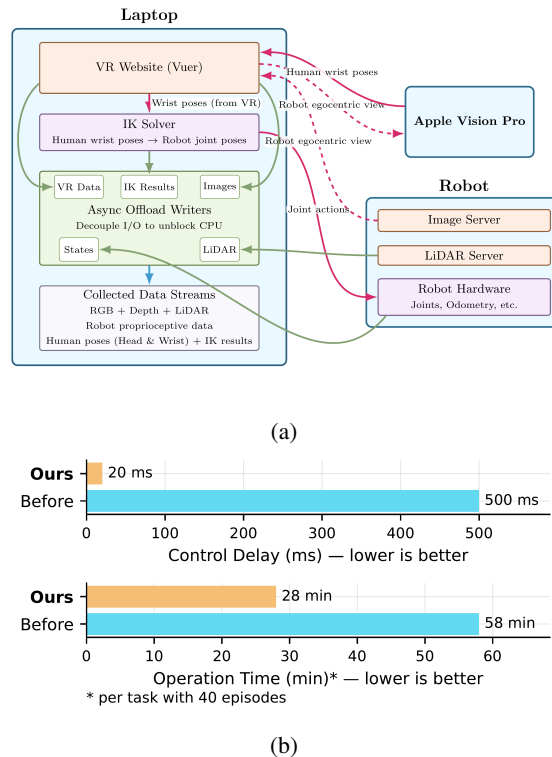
Laptop

VR Website (Vuer)

Human wrist poses

Robot egocentric view

Apple Vision Pro

Wrist poses (from VR)

IK Solver

Human wrist poses → Robot joint poses

Robot egocentric view

VR Data

IK Results

Images

Async Offload Writers

Decouple I/O to unblock CPU

Joint actions

Robot

Image Server

States

LiDAR

LiDAR Server

Robot Hardware

Joints, Odometry, etc.

Collected Data Streams

RGB + Depth + LiDAR

Robot proprioceptive data

Human poses (Head & Wrist) + IK results

(a)

Ours

20 ms

Before

500 ms

0 100 200 300 400 500

Control Delay (ms) — lower is better

Ours

28 min

Before

58 min

0 10 20 30 40 50 60

Operation Time (min)* — lower is better

* per task with 40 episodes

(b)